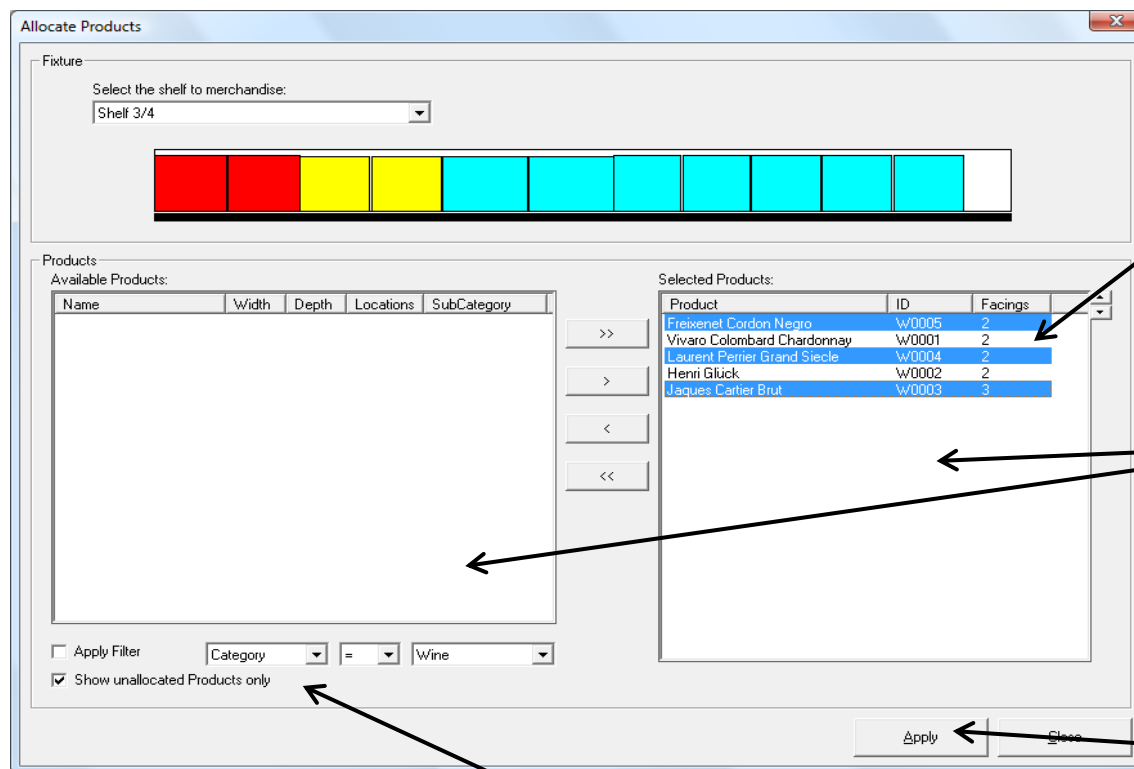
Allocate Products

Fixture

Select the shelf to merchandise:

Shelf 3/4

Products

Available Products:

| Name | Width | Depth | Locations | SubCategory |
|---|---|---|---|---|

>>

>

<

<<

Selected Products:

| Product | ID | Facings |
|---|---|---|
| Freixenet Cordon Negro | W0005 | 2 |
| Vivaro Colombard Chardonnay | W0001 | 2 |
| Laurent Perrier Grand Siecle | W0004 | 2 |
| Henri Glück | W0002 | 2 |
| Jaques Cartier Brut | W0003 | 3 |

Apply Filter

Category

=

Wine

Show unallocated Products only

Apply

Close